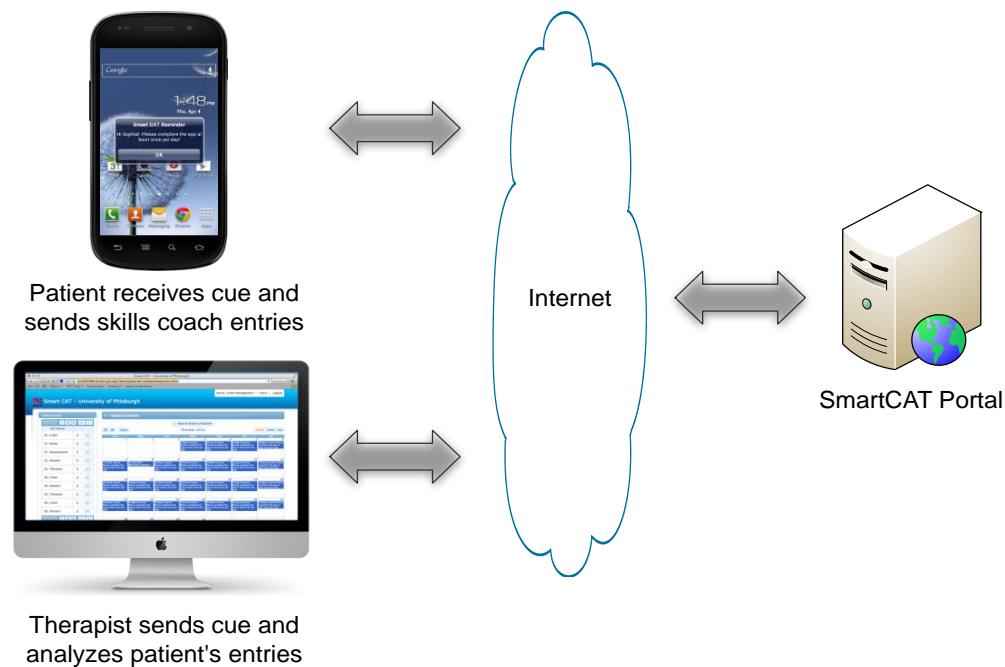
Google

1:48

Smart CAT Reminder

Hi Sophia! Please complete the app at least once per day!

OK

Patient receives cue and sends skills coach entries

Internet

SmartCAT Portal

Smart CAT - University of Pittsburgh

October 2014

Therapist sends cue and analyzes patient's entries